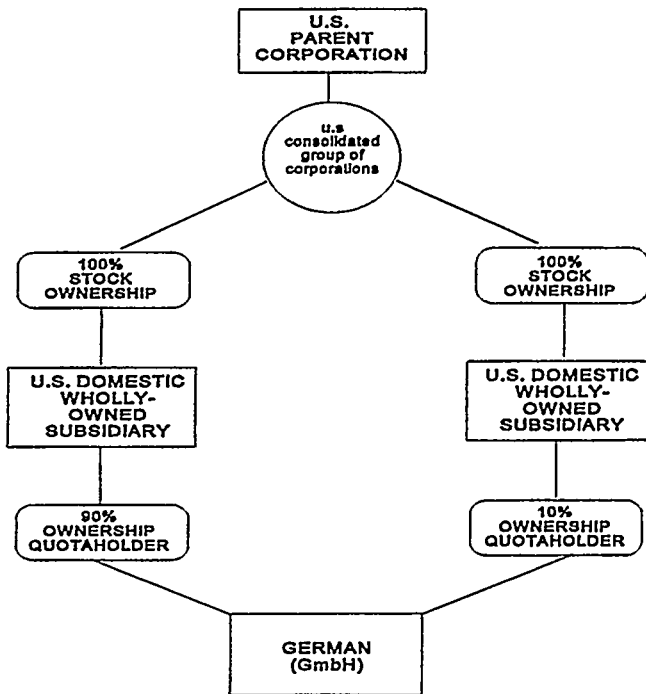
U.S. PARENT CORPORATION

u.s consolidated group of corporations

100% STOCK OWNERSHIP

100% STOCK OWNERSHIP

U.S. DOMESTIC WHOLLY-OWNED SUBSIDIARY

U.S. DOMESTIC WHOLLY-OWNED SUBSIDIARY

90% OWNERSHIP QUOTAHOLDER

10% OWNERSHIP QUOTAHOLDER

GERMAN (GmbH)